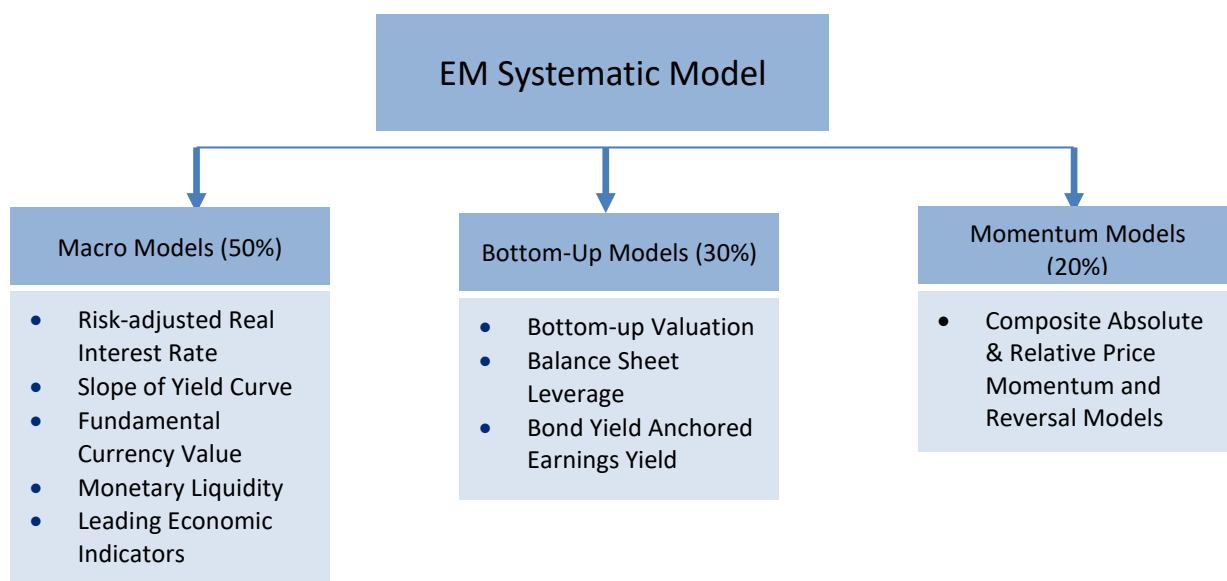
EM Systematic Model

Macro Models (50%)

- Risk-adjusted Real Interest Rate
- Slope of Yield Curve
- Fundamental Currency Value
- Monetary Liquidity
- Leading Economic Indicators

Bottom-Up Models (30%)

- Bottom-up Valuation
- Balance Sheet Leverage
- Bond Yield Anchored Earnings Yield

Momentum Models (20%)

- Composite Absolute & Relative Price Momentum and Reversal Models